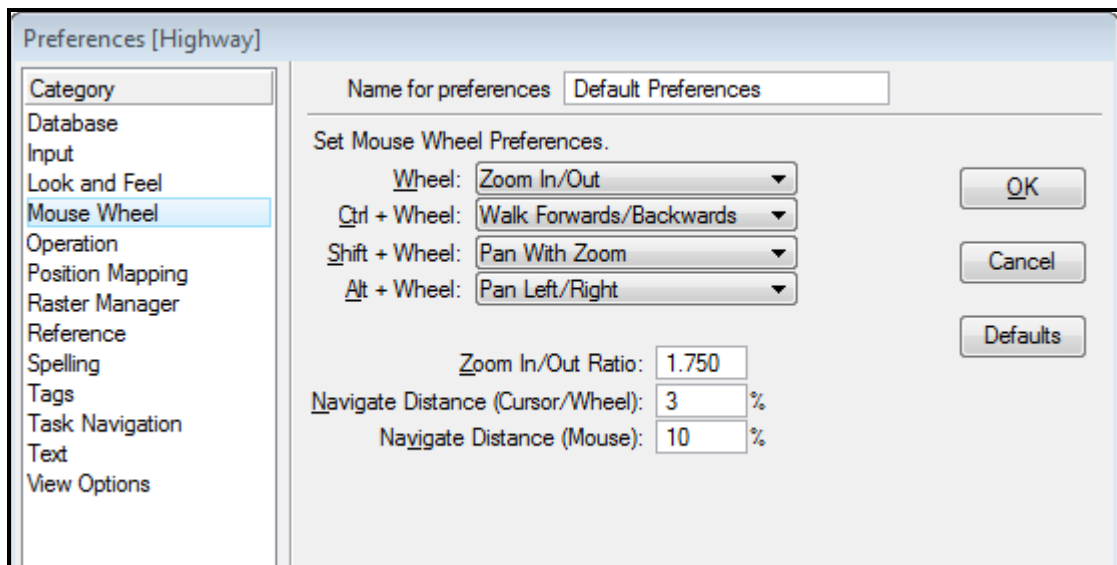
Preferences [Highway]

Category
Database
Input
Look and Feel
Mouse Wheel
Operation
Position Mapping
Raster Manager
Reference
Spelling
Tags
Task Navigation
Text
View Options

Name for preferences Default Preferences

Set Mouse Wheel Preferences.

Wheel: Zoom In/Out
Ctrl + Wheel: Walk Forwards/Backwards
Shift + Wheel: Pan With Zoom
Alt + Wheel: Pan Left/Right

Zoom In/Out Ratio: 1.750
Navigate Distance (Cursor/Wheel): 3 %
Navigate Distance (Mouse): 10 %

OK
Cancel
Defaults